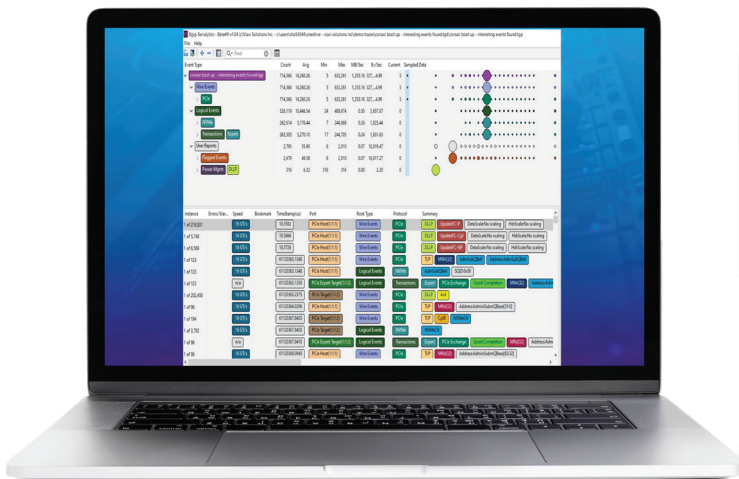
Xgig-SerialytIcs - Beta... (c) Viavi Solutions Inc. - c:\users\...\onedrive - viavi solutions\...\corsair boot up - interesting events found.tgp

File Help

Find

| Event Type | Count | Avg | Min | Max | MB/Sec | Ev/Sec | Current | Sampled Data |
|---|---|---|---|---|---|---|---|---|
| corsair boot up - interesting events found.tgp | 714,366 | 14,260.26 | 5 | 633,261 | 1,233.16 | 327,...4.09 | 5 | |
| Wire Events | 714,366 | 14,260.26 | 5 | 633,261 | 1,233.16 | 327,...4.09 | 5 | |
| PCIe | 714,366 | 14,260.26 | 5 | 633,261 | 1,233.16 | 327,...4.09 | 5 | |
| Logical Events | 528,119 | 10,446.54 | 24 | 489,674 | 0.50 | 3,857.37 | 0 | |
| NVMe | 260,614 | 3,176.44 | 7 | 244,569 | 0.26 | 1,825.44 | 0 | |
| Transactions Sygnt | 262,505 | 5,270.10 | 17 | 244,705 | 0.24 | 1,831.63 | 0 | |
| User Reports | 2,795 | 55.90 | 6 | 2,010 | 0.07 | 10,019.47 | 0 | |
| Flagged Events | 2,476 | 49.50 | 6 | 2,010 | 0.07 | 10,017.27 | 0 | |
| Power Mgmt DLLP | 316 | 6.32 | 316 | 316 | 0.00 | 2.20 | 0 | |

| Instance | Errors/Warn... | Speed | Bookmark | TimeStamp(ss) | Port | Root Type | Protocol | Summary |
|---|---|---|---|---|---|---|---|---|
| 1 of 218,831 | | 16 GT/s | | 15.5662 | PCIe Host(1:1:1) | Wire Events | PCIe | DLLP UpdateFC-P DataScaleNo scaling HdrScaleNo scaling |
| 1 of 3,748 | | 16 GT/s | | 15.5664 | PCIe Host(1:1:1) | Wire Events | PCIe | DLLP UpdateFC-Cpl DataScaleNo scaling HdrScaleNo scaling |
| 1 of 8,369 | | 16 GT/s | | 15.5726 | PCIe Host(1:1:1) | Wire Events | PCIe | DLLP UpdateFC-NP DataScaleNo scaling HdrScaleNo scaling |
| 1 of 123 | | 16 GT/s | | 611203652.1340 | PCIe Host(1:1:1) | Wire Events | PCIe | TLP MRd(32) AdminSubQ Set AddressAdminSubQSet |
| 1 of 123 | | 16 GT/s | | 611203652.1340 | PCIe Host(1:1:1) | Logical Events | NVMe | AdminSubQSet SQID:0x00 |
| 1 of 123 | | N/A | | 611203652.1355 | PCIe Sygnt Target(1:1:2) | Logical Events | Transactions | Sygnt PCIe Exchange Good Completion MRd(32) AddressAdm |
| 1 of 202,450 | | 16 GT/s | | 611203652.2575 | PCIe Target(1:1:2) | Wire Events | PCIe | DLLP Ack |
| 1 of 98 | | 16 GT/s | | 611203666.0356 | PCIe Host(1:1:1) | Wire Events | PCIe | TLP MRd(32) AddressAdminSubmQBase[31:0] |
| 1 of 194 | | 16 GT/s | | 611203667.3403 | PCIe Target(1:1:2) | Wire Events | PCIe | TLP CplD WithData |
| 1 of 2,782 | | 16 GT/s | | 611203667.3403 | PCIe Target(1:1:2) | Logical Events | NVMe | NVMe PCI |
| 1 of 96 | | N/A | | 611203667.3403 | PCIe Sygnt Target(1:1:2) | Logical Events | Transactions | Sygnt PCIe Exchange Good Completion MRd(32) AddressAdm |
| 1 of 98 | | 16 GT/s | | 611203668.0945 | PCIe Host(1:1:1) | Wire Events | PCIe | TLP MRd(32) AddressAdminSubmQBase[63:32] |